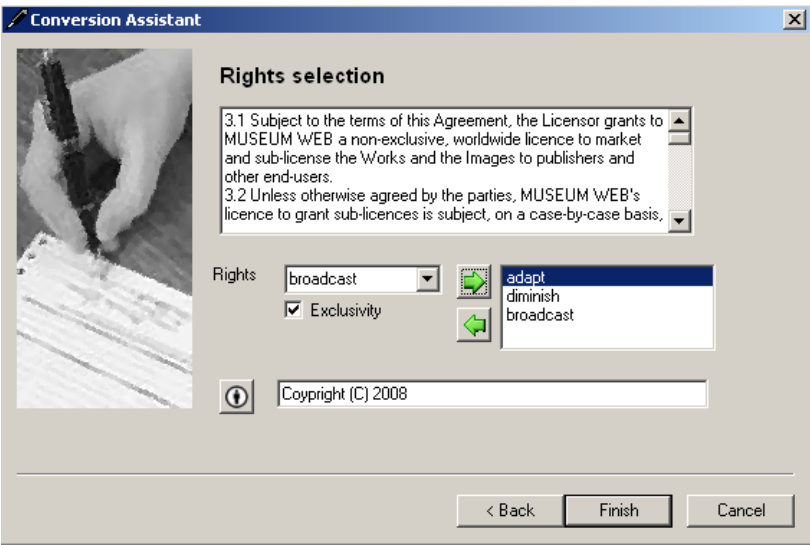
Conversion Assistant

Rights selection

3.1 Subject to the terms of this Agreement, the Licensor grants to MUSEUM WEB a non-exclusive, worldwide licence to market and sub-license the Works and the Images to publishers and other end-users.
3.2 Unless otherwise agreed by the parties, MUSEUM WEB's licence to grant sub-licences is subject, on a case-by-case basis,

Rights broadcast

Exclusivity

adapt
diminish
broadcast

Coypright (C) 2008

< Back Finish Cancel